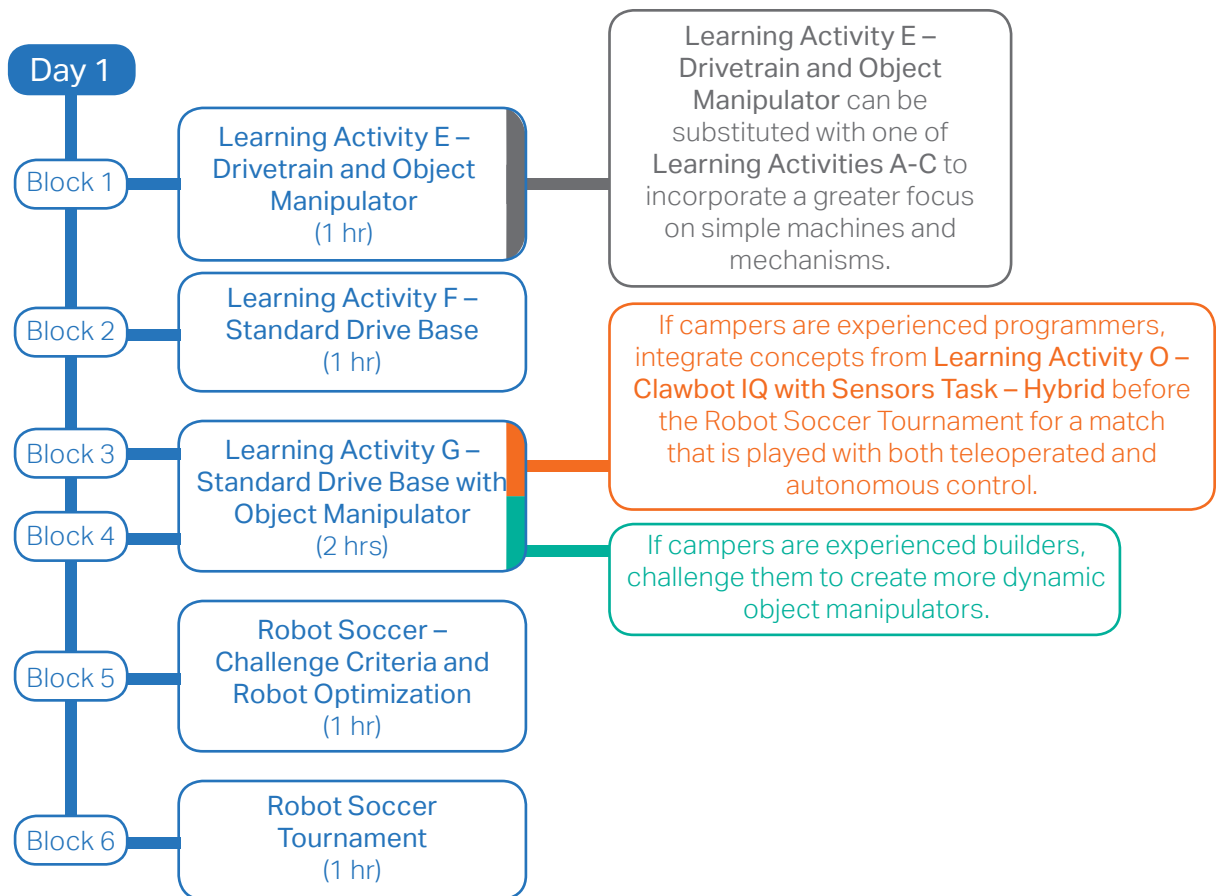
Day 1

Block 1

Learning Activity E – Drivetrain and Object Manipulator
(1 hr)

Learning Activity E – Drivetrain and Object Manipulator can be substituted with one of Learning Activities A-C to incorporate a greater focus on simple machines and mechanisms.

Block 2

Learning Activity F – Standard Drive Base
(1 hr)

If campers are experienced programmers, integrate concepts from Learning Activity O – Clawbot IQ with Sensors Task – Hybrid before the Robot Soccer Tournament for a match that is played with both teleoperated and autonomous control.

Block 3

Block 4

Learning Activity G – Standard Drive Base with Object Manipulator
(2 hrs)

If campers are experienced builders, challenge them to create more dynamic object manipulators.

Block 5

Robot Soccer – Challenge Criteria and Robot Optimization
(1 hr)

Block 6

Robot Soccer Tournament
(1 hr)